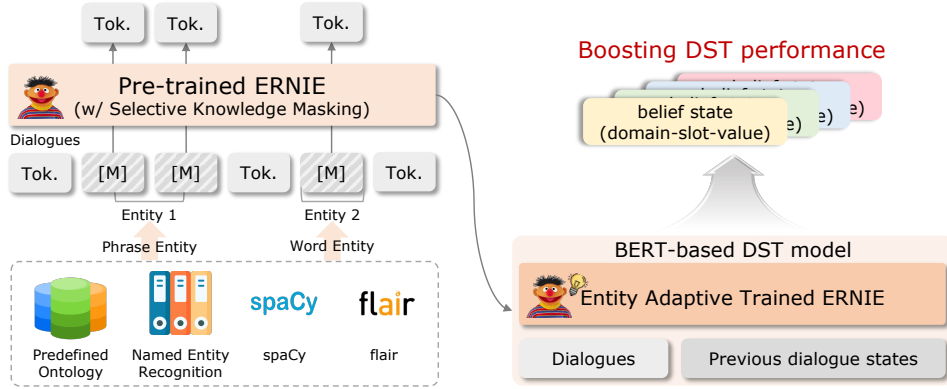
Tok. Tok. Tok.

Pre-trained ERNIE
(w/ Selective Knowledge Masking)

Dialogues

Tok. [M] [M] Tok. [M] Tok.

Entity 1 Entity 2

Phrase Entity Word Entity

Predefined Ontology

Named Entity Recognition

spaCy
spaCy

flair
flair

Boosting DST performance

belief state
(domain-slot-value)

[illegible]e) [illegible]e) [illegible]e)

BERT-based DST model

Entity Adaptive Trained ERNIE

Dialogues

Previous dialogue states